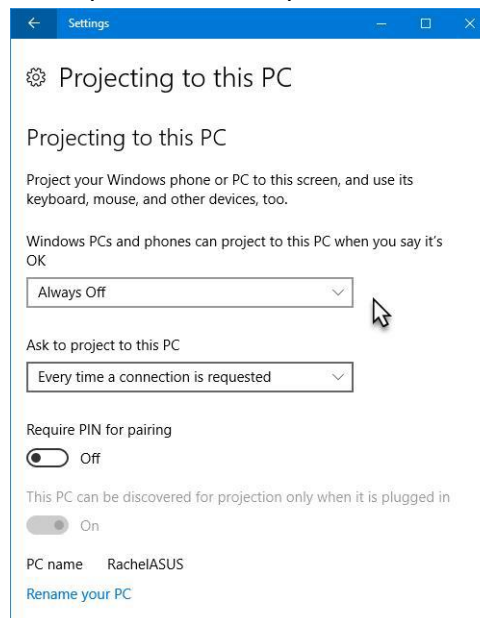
Settings

Projecting to this PC

Projecting to this PC

Project your Windows phone or PC to this screen, and use its keyboard, mouse, and other devices, too.

Windows PCs and phones can project to this PC when you say it's OK

Always Off

Ask to project to this PC

Every time a connection is requested

Require PIN for pairing

Off

This PC can be discovered for projection only when it is plugged in

On

PC name RachelASUS

Rename your PC